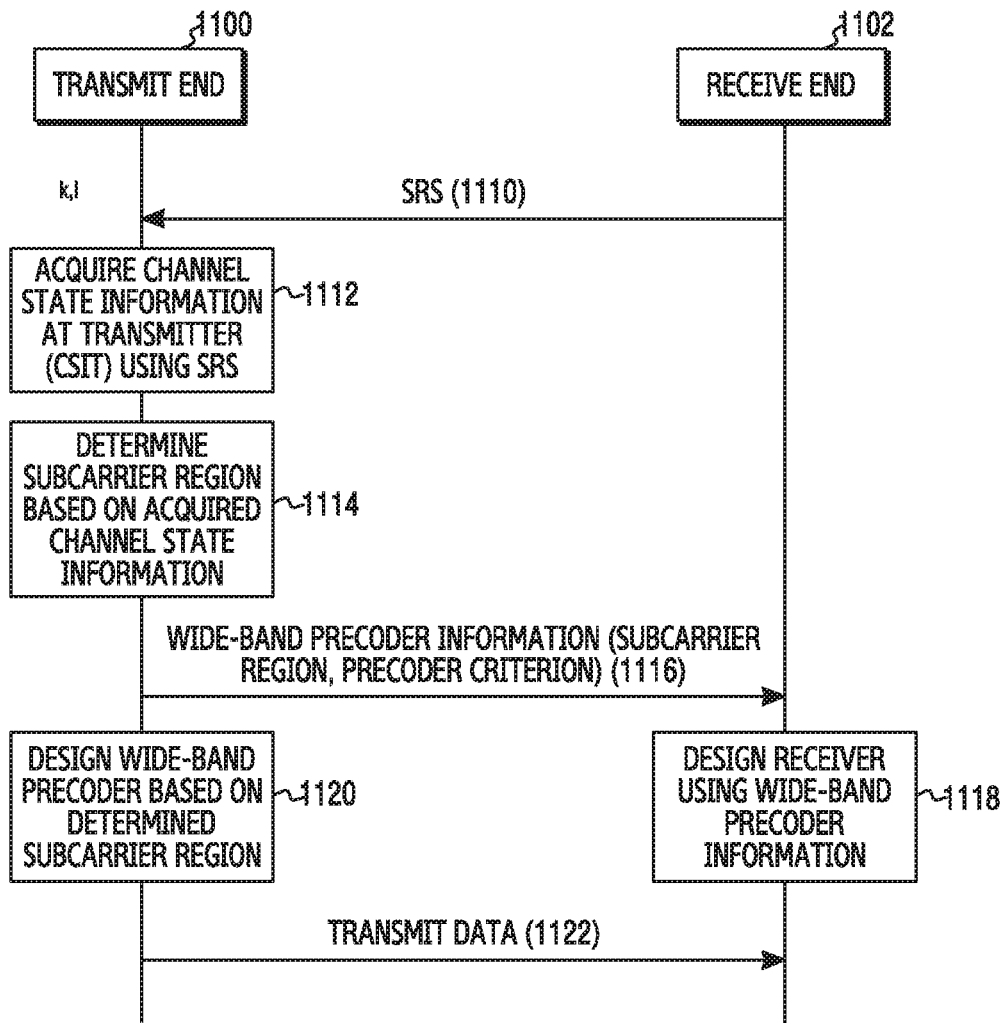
1100
TRANSMIT END

1102
RECEIVE END

k,l

SRS (1110)

ACQUIRE CHANNEL STATE INFORMATION AT TRANSMITTER (CSIT) USING SRS

1112

DETERMINE SUBCARRIER REGION BASED ON ACQUIRED CHANNEL STATE INFORMATION

1114

WIDE-BAND PRECODER INFORMATION (SUBCARRIER REGION, PRECODER CRITERION) (1116)

DESIGN WIDE-BAND PRECODER BASED ON DETERMINED SUBCARRIER REGION

1120

DESIGN RECEIVER USING WIDE-BAND PRECODER INFORMATION

1118

TRANSMIT DATA (1122)